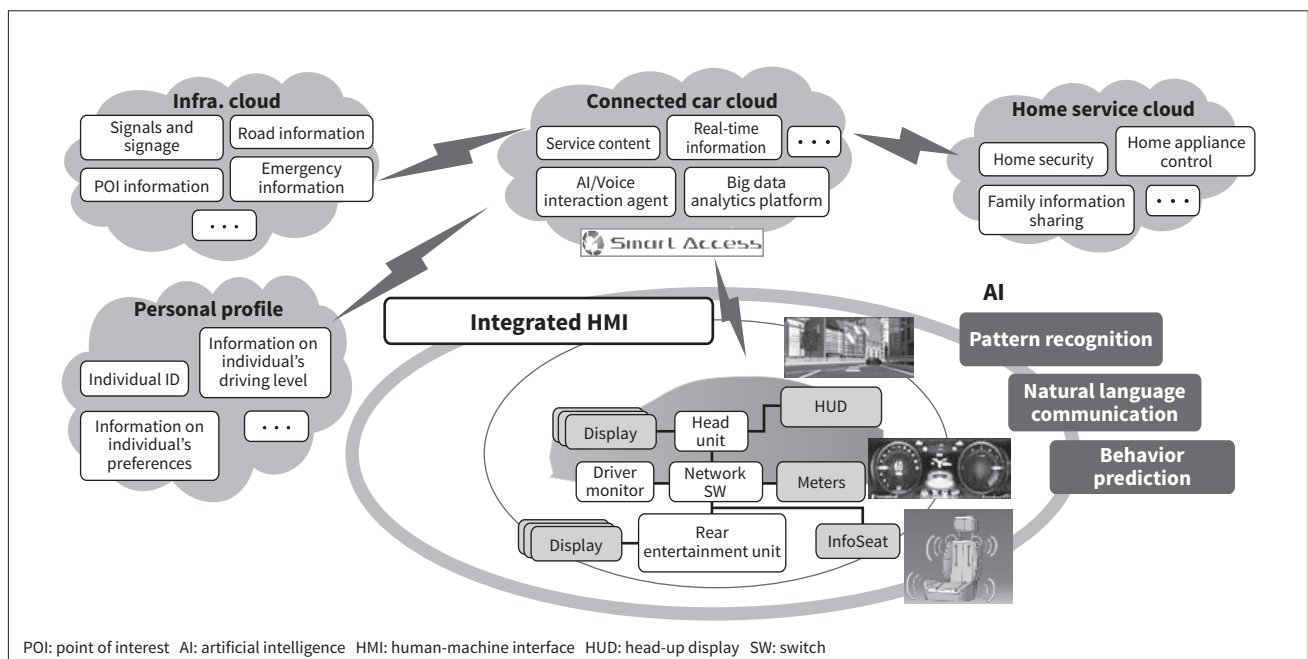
Infra. cloud
Signals and signage
Road information
POI information
Emergency information
• • •

Connected car cloud
Service content
Real-time information
• • •
AI/Voice interaction agent
Big data analytics platform
Smart Access

Home service cloud
Home security
Home appliance control
Family information sharing
• • •

Personal profile
Individual ID
Information on individual's driving level
Information on individual's preferences
• • •

Integrated HMI

AI
Pattern recognition
Natural language communication
Behavior prediction

Display
Head unit
HUD
Driver monitor
Network SW
Meters
Display
Rear entertainment unit
InfoSeat

POI: point of interest AI: artificial intelligence HMI: human-machine interface HUD: head-up display SW: switch